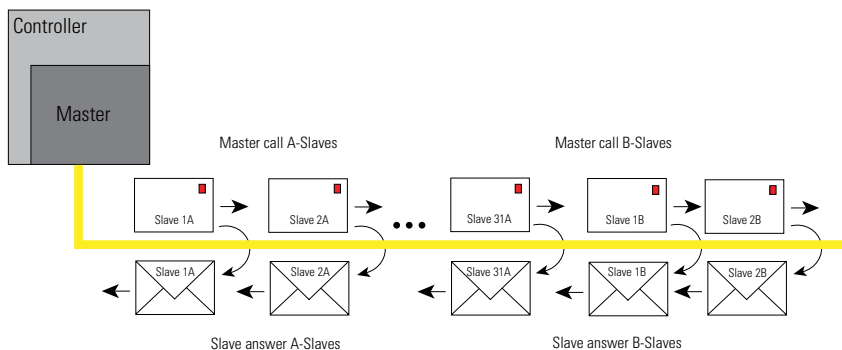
Controller

Master

Master call A-Slaves

Master call B-Slaves

Slave 1A

Slave 2A

Slave 31A

Slave 1B

Slave 2B

Slave 1A

Slave 2A

Slave 31A

Slave 1B

Slave 2B

Slave answer A-Slaves

Slave answer B-Slaves